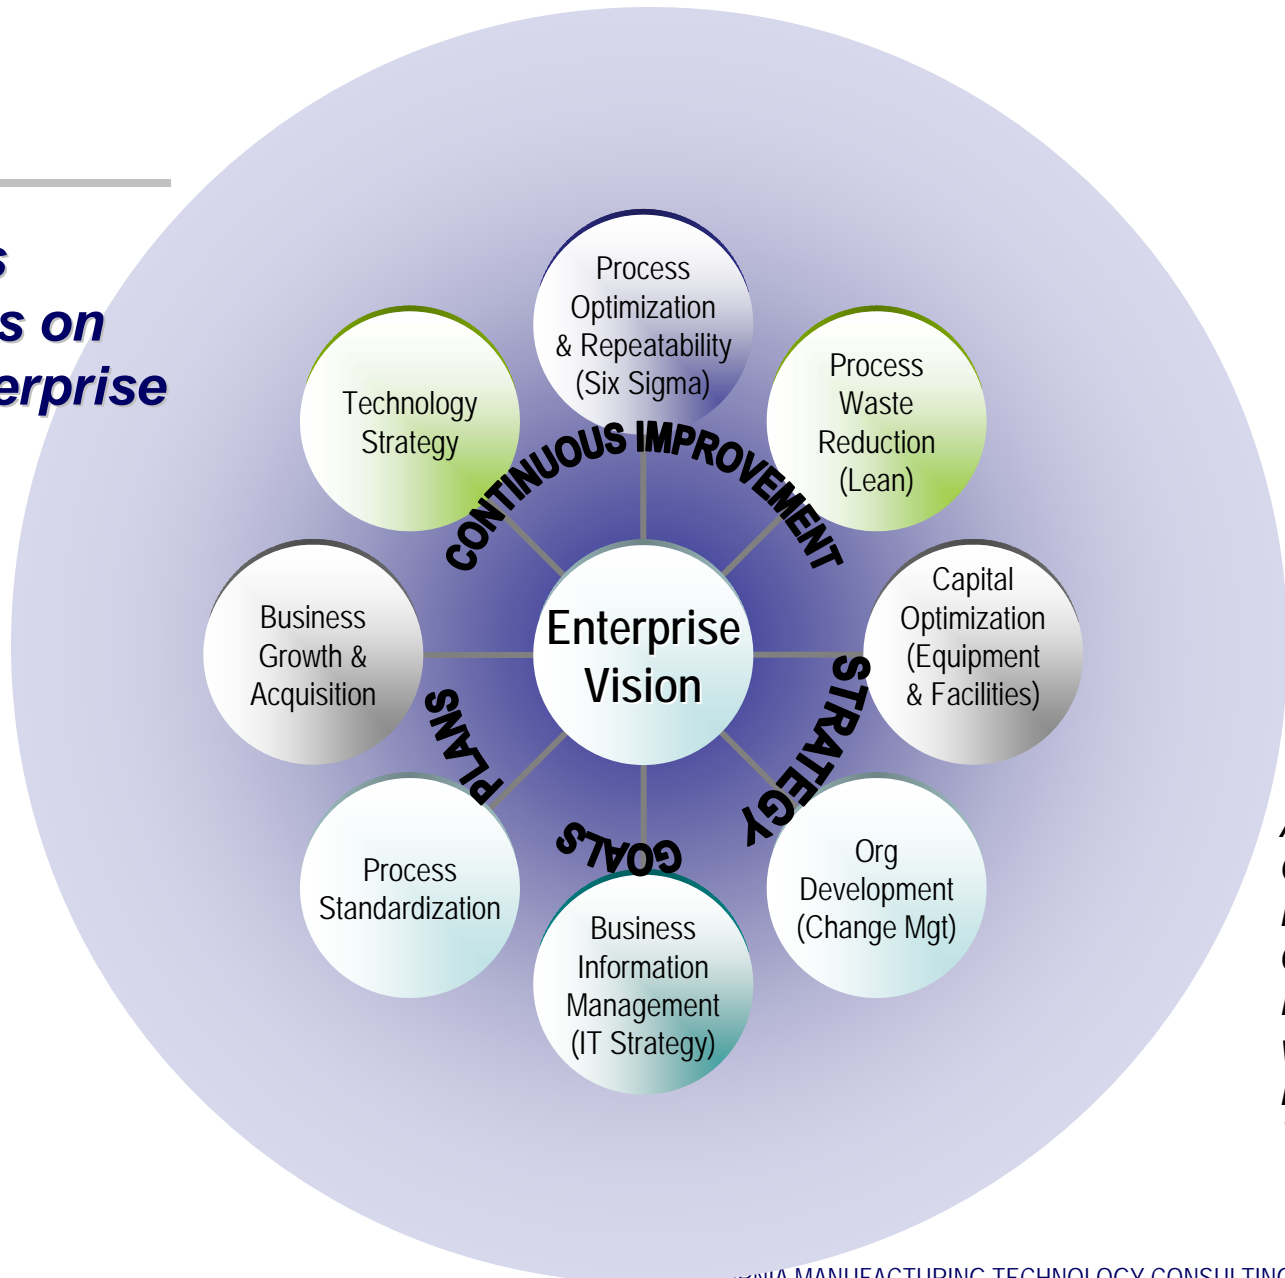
s
s on
erprise

Process Optimization & Repeatability (Six Sigma)

Technology Strategy

Process Waste Reduction (Lean)

CONTINUOUS IMPROVEMENT

Business Growth & Acquisition

Enterprise Vision

Capital Optimization (Equipment & Facilities)

PLANS

STRATEGY

GOALS

Process Standardization

Org Development (Change Mgt)

Business Information Management (IT Strategy)

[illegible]NIA MANUFACTURING TECHNOLOGY CONSULTING